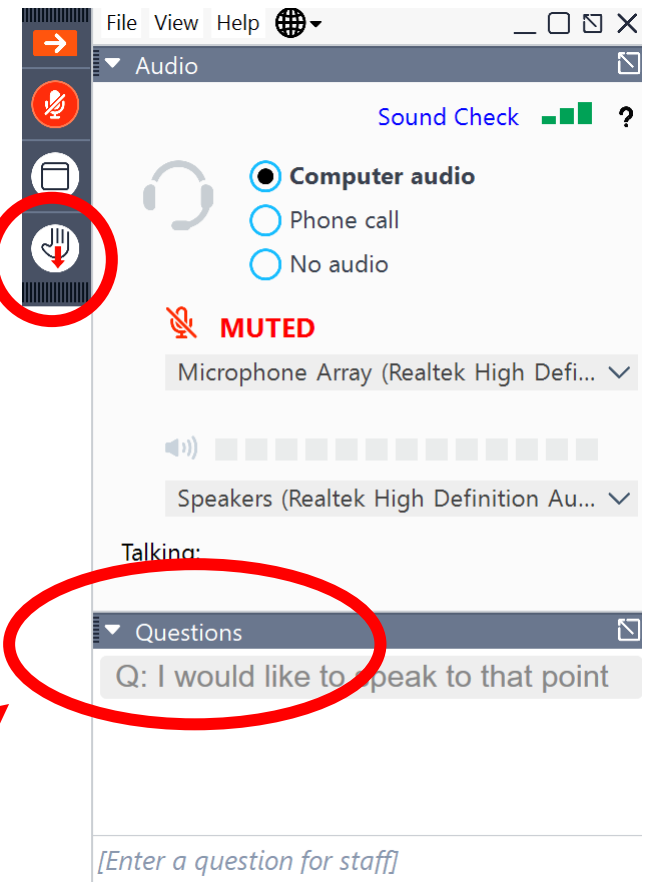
File View Help

Audio

Sound Check ?

Computer audio
Phone call
No audio

MUTED

Microphone Array (Realtek High Defi...

Speakers (Realtek High Definition Au...

Talking:

Questions

Q: I would like to speak to that point

[Enter a question for staff]